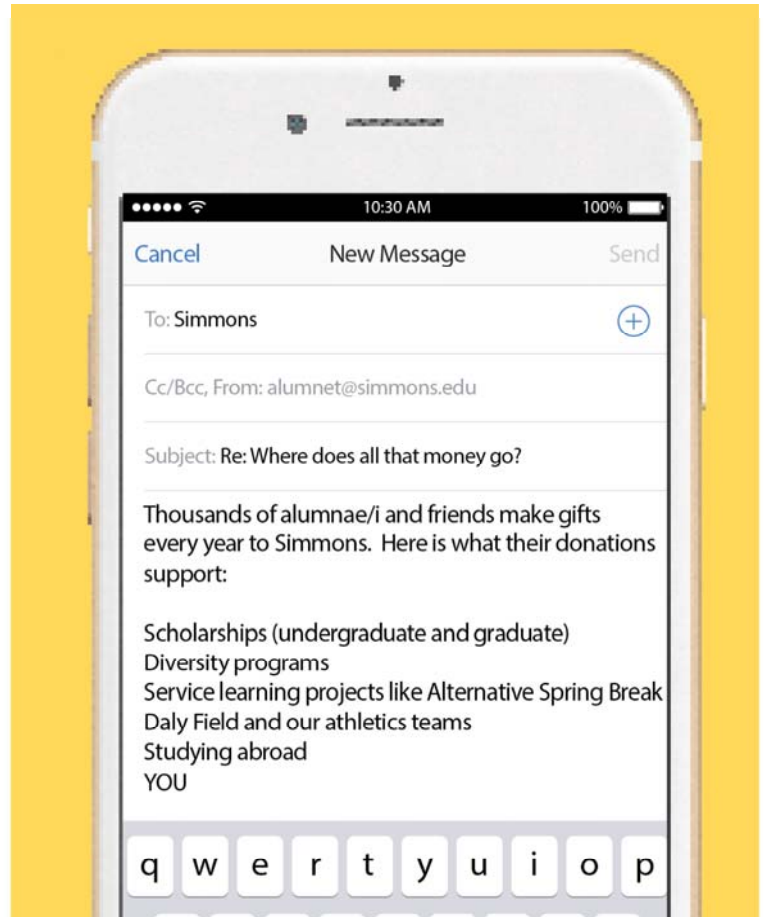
10:30 AM
100%

Cancel
New Message
Send

To: Simmons

Cc/Bcc, From: alumnet@simmons.edu

Subject: Re: Where does all that money go?

Thousands of alumnae/i and friends make gifts every year to Simmons. Here is what their donations support:

Scholarships (undergraduate and graduate)
Diversity programs
Service learning projects like Alternative Spring Break
Daly Field and our athletics teams
Studying abroad
YOU

q w e r t y u i o p